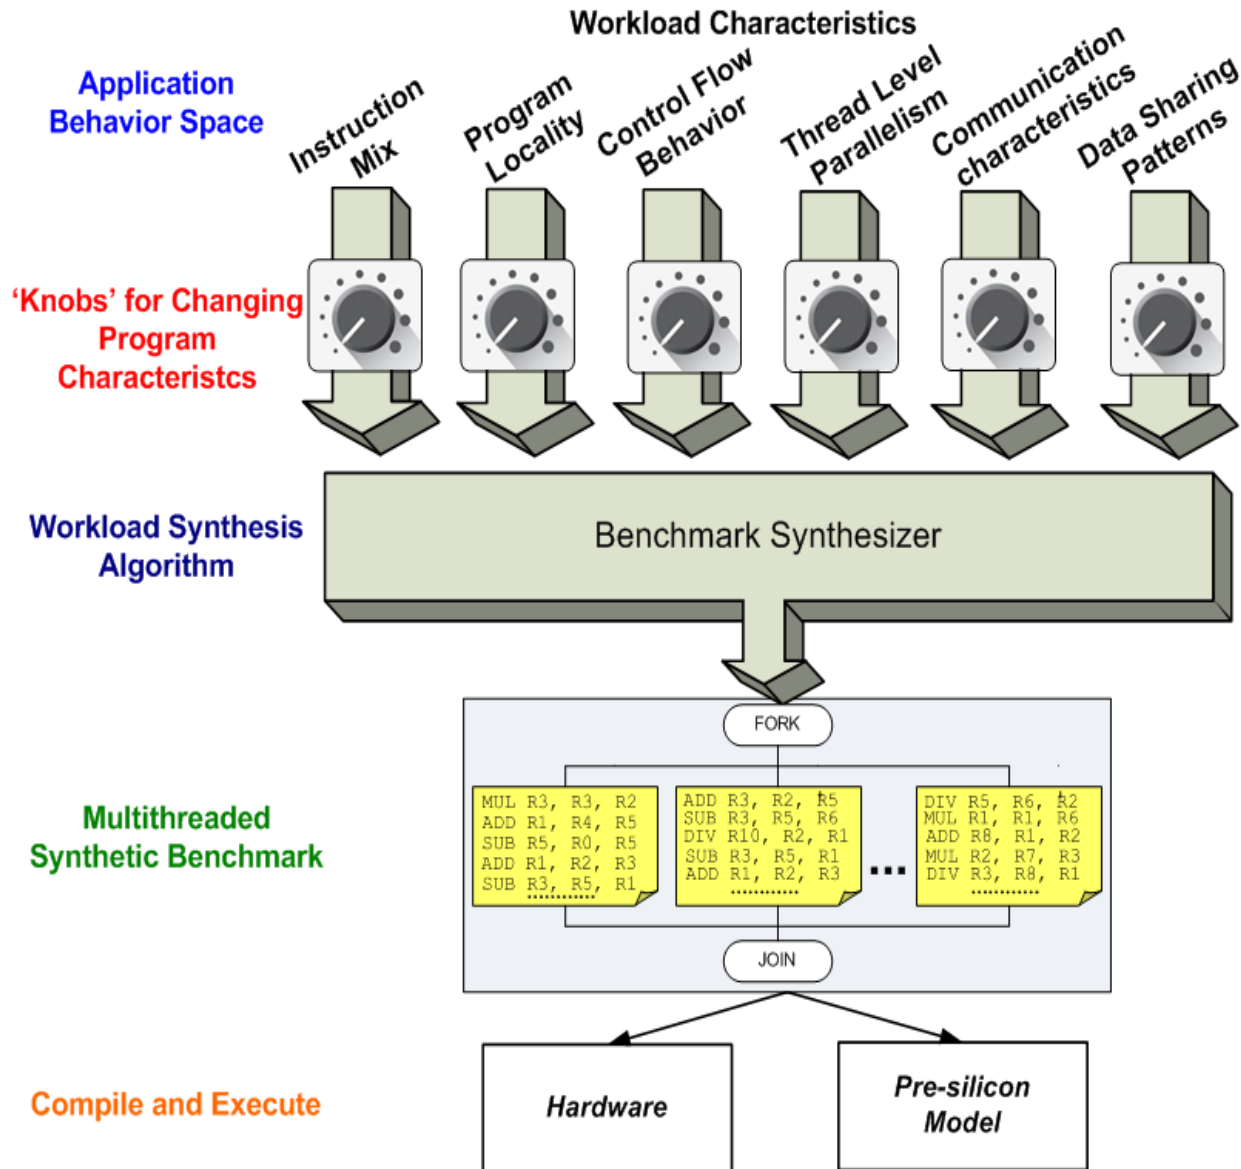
Workload Characteristics

Application Behavior Space

Instruction Mix

Program Locality

Control Flow Behavior

Thread Level Parallelism

Communication characteristics

Data Sharing Patterns

'Knobs' for Changing Program Characteristcs

Workload Synthesis Algorithm

Benchmark Synthesizer

FORK

Multithreaded Synthetic Benchmark

MUL R3, R3, R2
ADD R1, R4, R5
SUB R5, R0, R5
ADD R1, R2, R3
SUB R3, R5, R1
..........

ADD R3, R2, R5
SUB R3, R5, R6
DIV R10, R2, R1
SUB R3, R5, R1
ADD R1, R2, R3
..........

...

DIV R5, R6, R2
MUL R1, R1, R6
ADD R8, R1, R2
MUL R2, R7, R3
DIV R3, R8, R1
..........

JOIN

Compile and Execute

Hardware

Pre-silicon Model